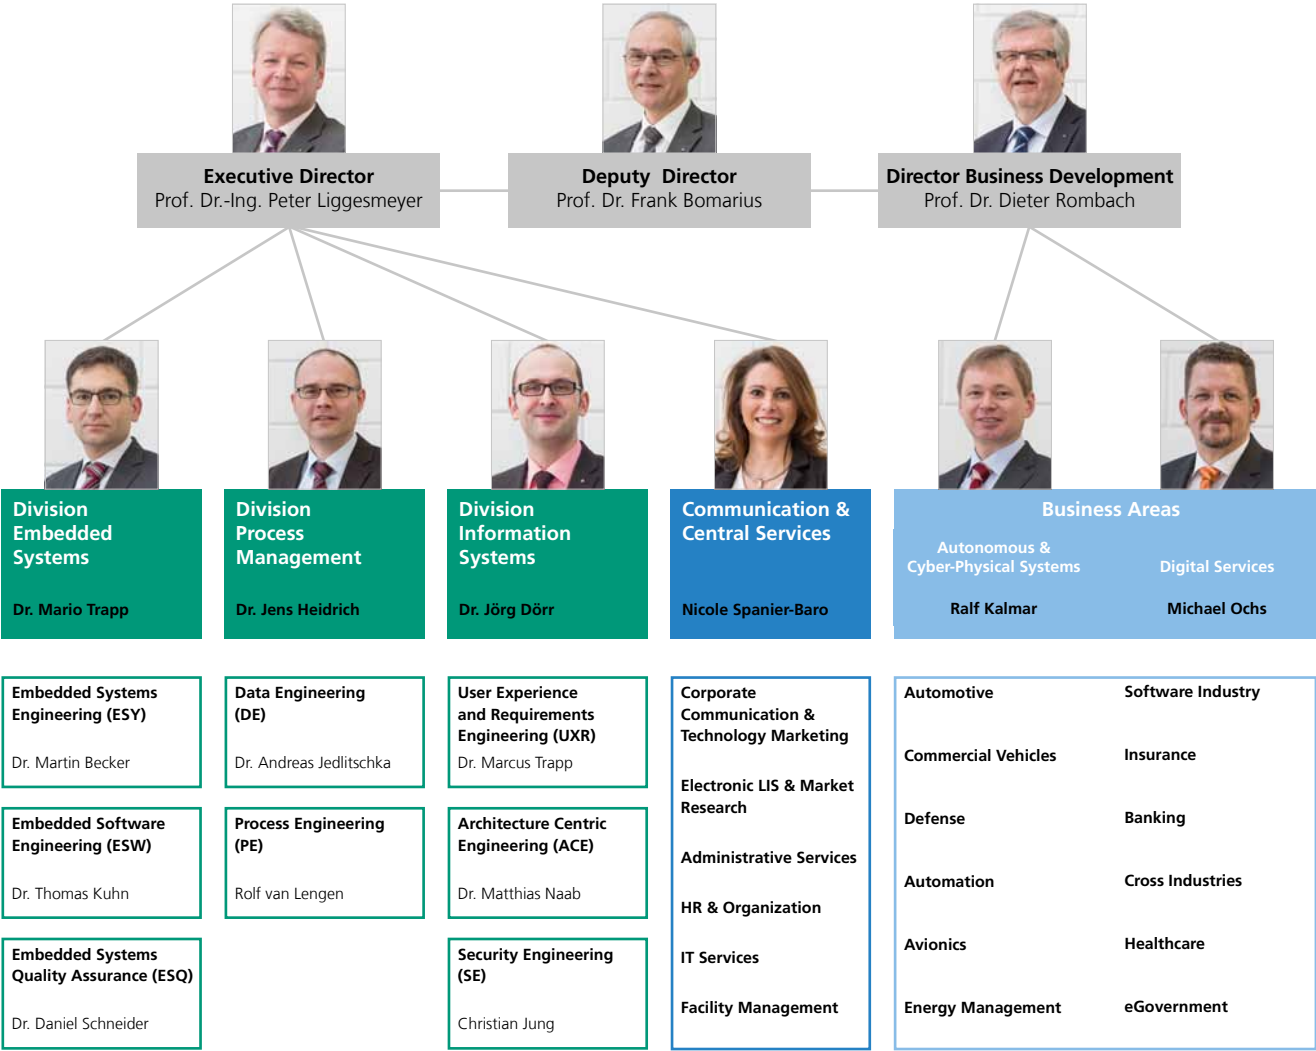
Executive Director
Prof. Dr.-Ing. Peter Liggesmeyer

Deputy Director
Prof. Dr. Frank Bomarius

Director Business Development
Prof. Dr. Dieter Rombach

Division Embedded Systems
Dr. Mario Trapp

Division Process Management
Dr. Jens Heidrich

Division Information Systems
Dr. Jörg Dörr

Communication & Central Services
Nicole Spanier-Baro

Business Areas
Autonomous & Cyber-Physical Systems
Ralf Kalmar
Digital Services
Michael Ochs

Embedded Systems Engineering (ESY)
Dr. Martin Becker

Embedded Software Engineering (ESW)
Dr. Thomas Kuhn

Embedded Systems Quality Assurance (ESQ)
Dr. Daniel Schneider

Data Engineering (DE)
Dr. Andreas Jedlitschka

Process Engineering (PE)
Rolf van Lengen

User Experience and Requirements Engineering (UXR)
Dr. Marcus Trapp

Architecture Centric Engineering (ACE)
Dr. Matthias Naab

Security Engineering (SE)
Christian Jung

Corporate Communication & Technology Marketing

Electronic LIS & Market Research

Administrative Services

HR & Organization

IT Services

Facility Management

Automotive
Software Industry
Commercial Vehicles
Insurance
Defense
Banking
Automation
Cross Industries
Avionics
Healthcare
Energy Management
eGovernment